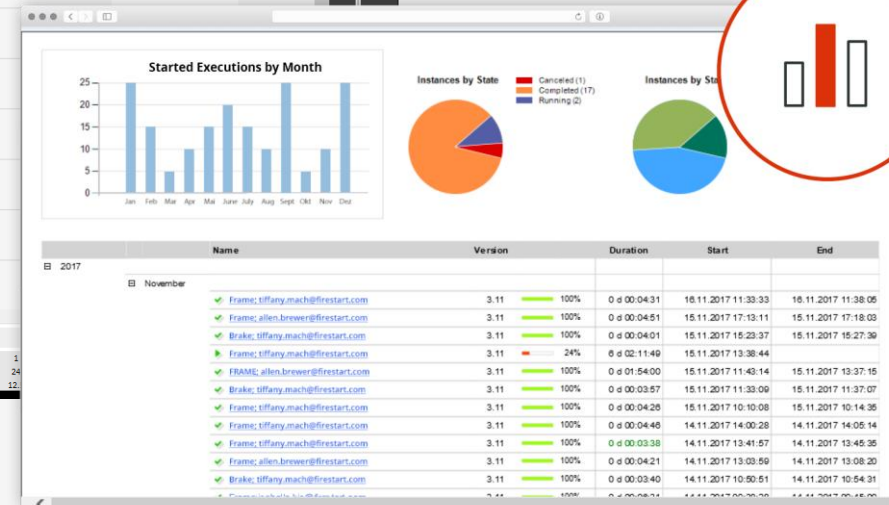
Started Executions by Month

25
20
15
10
5
0

Jan Feb Mar Apr Mai June July Aug Sept Okt Nov Dez

Instances by State

Canceled (1)
Completed (17)
Running (2)

Instances by Sta

| Name | Version | | Duration | Start | End |
|---|---|---|---|---|---|
| ⊟ 2017 | | | | | |
| ⊟ November | | | | | |
| Frame; tiffany.mach@firestart.com | 3.11 | 100% | 0 d 00:04:31 | 16.11.2017 11:33:33 | 16.11.2017 11:38:05 |
| Frame; allen.brewer@firestart.com | 3.11 | 100% | 0 d 00:04:51 | 15.11.2017 17:13:11 | 15.11.2017 17:18:03 |
| Brake; tiffany.mach@firestart.com | 3.11 | 100% | 0 d 00:04:01 | 15.11.2017 15:23:37 | 15.11.2017 15:27:39 |
| Brake; tiffany.mach@firestart.com | 3.11 | 24% | 6 d 02:11:49 | 15.11.2017 13:38:44 | |
| FRAME; allen.brewer@firestart.com | 3.11 | 100% | 0 d 01:54:00 | 15.11.2017 11:43:14 | 15.11.2017 13:37:15 |
| Frame; tiffany.mach@firestart.com | 3.11 | 100% | 0 d 00:03:57 | 15.11.2017 11:33:09 | 15.11.2017 11:37:07 |
| Frame; tiffany.mach@firestart.com | 3.11 | 100% | 0 d 00:04:26 | 15.11.2017 10:10:08 | 15.11.2017 10:14:35 |
| Frame; tiffany.mach@firestart.com | 3.11 | 100% | 0 d 00:04:46 | 14.11.2017 14:00:28 | 14.11.2017 14:05:14 |
| Frame; tiffany.mach@firestart.com | 3.11 | 100% | 0 d 00:03:38 | 14.11.2017 13:41:57 | 14.11.2017 13:45:35 |
| Frame; allen.brewer@firestart.com | 3.11 | 100% | 0 d 00:04:21 | 14.11.2017 13:03:59 | 14.11.2017 13:08:20 |
| Brake; tiffany.mach@firestart.com | 3.11 | 100% | 0 d 00:03:40 | 14.11.2017 10:50:51 | 14.11.2017 10:54:31 |
| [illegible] | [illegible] | 100% | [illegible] | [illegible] | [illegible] |

1
24
12